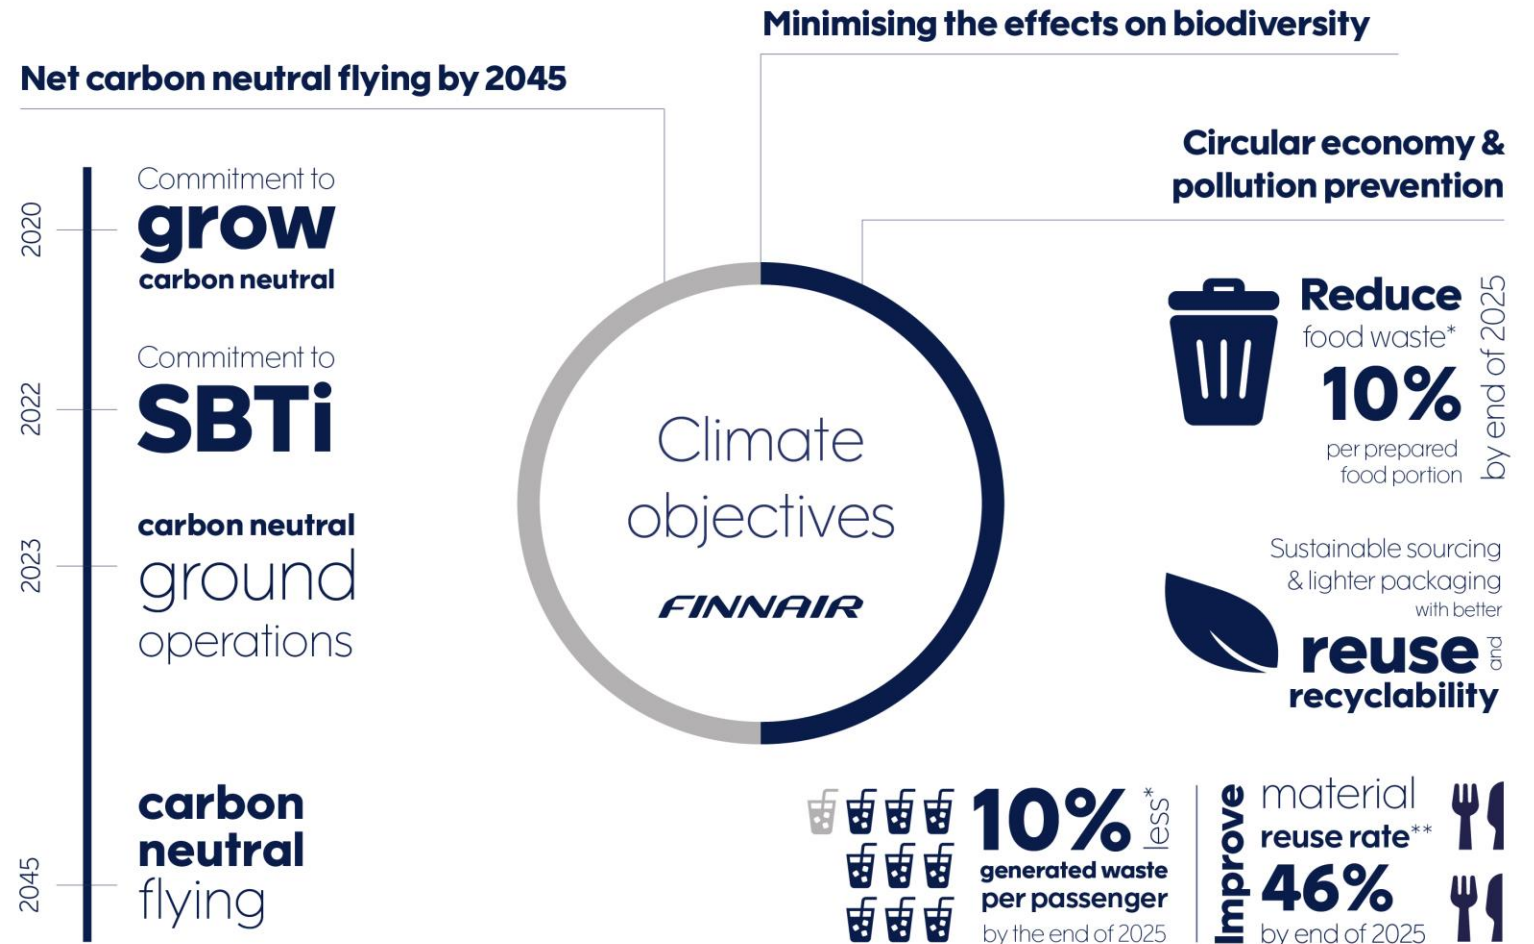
Minimising the effects on biodiversity

Net carbon neutral flying by 2045

2020
Commitment to
grow
carbon neutral

2022
Commitment to
SBTi

2023
carbon neutral
ground
operations

2045
carbon
neutral
flying

Climate
objectives
FINNAIR

Circular economy & pollution prevention

Reduce
food waste*
10%
per prepared food portion
by end of 2025

Sustainable sourcing & lighter packaging with better
reuse and
recyclability

10% less*
generated waste
per passenger
by the end of 2025

Improve
material
reuse rate**
46%
by end of 2025